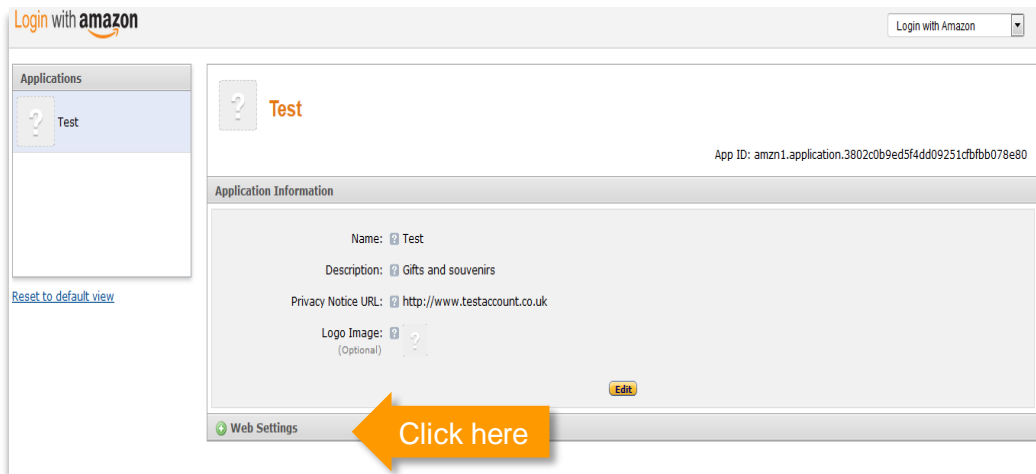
Login with amazon

Login with Amazon

Applications

Test

Reset to default view

Test

App ID: amzn1.application.3802c0b9ed5f4dd09251cfbfbb078e80

Application Information

Name: Test

Description: Gifts and souvenirs

Privacy Notice URL: http://www.testaccount.co.uk

Logo Image: (Optional)

Edit

Web Settings

Click here